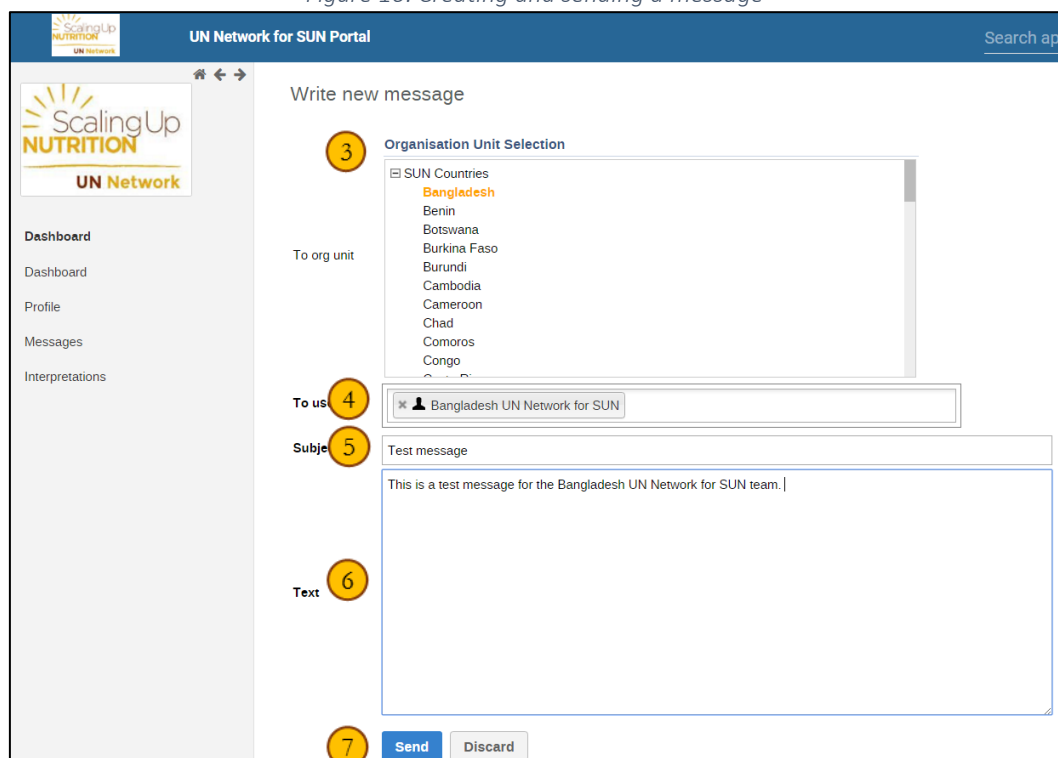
Figure 10: Creating and sending a message

ScalingUp NUTRITION UN Network

UN Network for SUN Portal

Search ap

ScalingUp NUTRITION UN Network

Dashboard

Dashboard

Profile

Messages

Interpretations

Write new message

3

Organisation Unit Selection

SUN Countries
Bangladesh
Benin
Botswana
Burkina Faso
Burundi
Cambodia
Cameroon
Chad
Comoros
Congo

To org unit

To us 4

Bangladesh UN Network for SUN

Subje 5

Test message

This is a test message for the Bangladesh UN Network for SUN team.

Text 6

7

Send

Discard